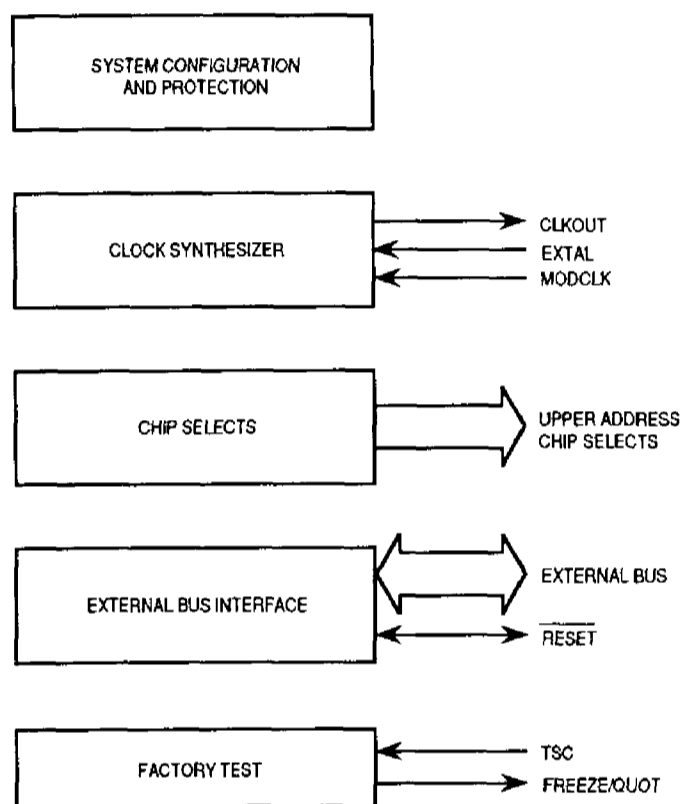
SYSTEM CONFIGURATION AND PROTECTION

CLOCK SYNTHESIZER

CLKOUT

EXTAL

MODCLK

CHIP SELECTS

UPPER ADDRESS CHIP SELECTS

EXTERNAL BUS INTERFACE

EXTERNAL BUS

$\overline{RESET}$

FACTORY TEST

TSC

FREEZE/QUOT